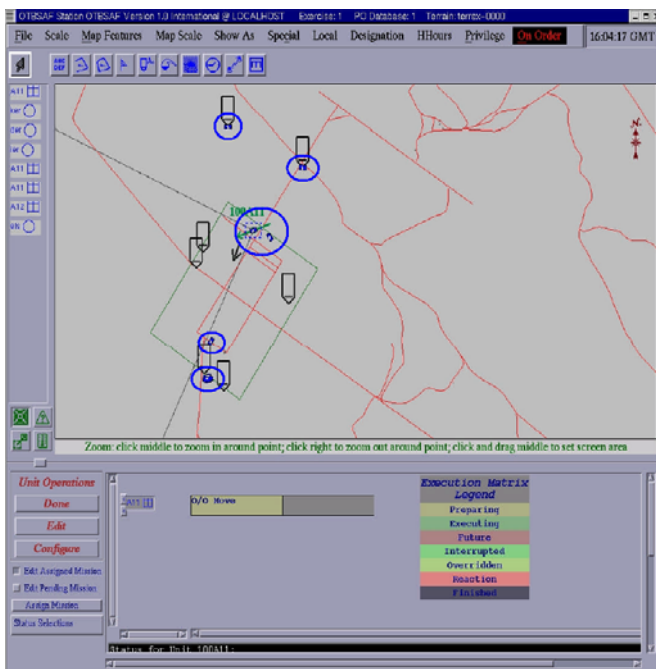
OTBSAF Station OTBSAF Version 1.0 International @ LOCALHOST Exercise: 1 PO Database: 1 Terrain: terrex-0000

File Scale Map Features Map Scale Show As Special Local Designation HHours Privilege On Order 16:04:17 GMT

A11
A11
A11
A12

100A11

N

Zoom: click middle to zoom in around point; click right to zoom out around point; click and drag middle to set screen area

Unit Operations
Done
Edit
Configure
Edit Assigned Mission
Edit Pending Mission
Assign Mission
Status Selections

A11
O/O Move

Execution Matrix
Legend
Preparing
Executing
Future
Interrupted
Overridden
Reaction
Finished

Status for Unit 100A11: